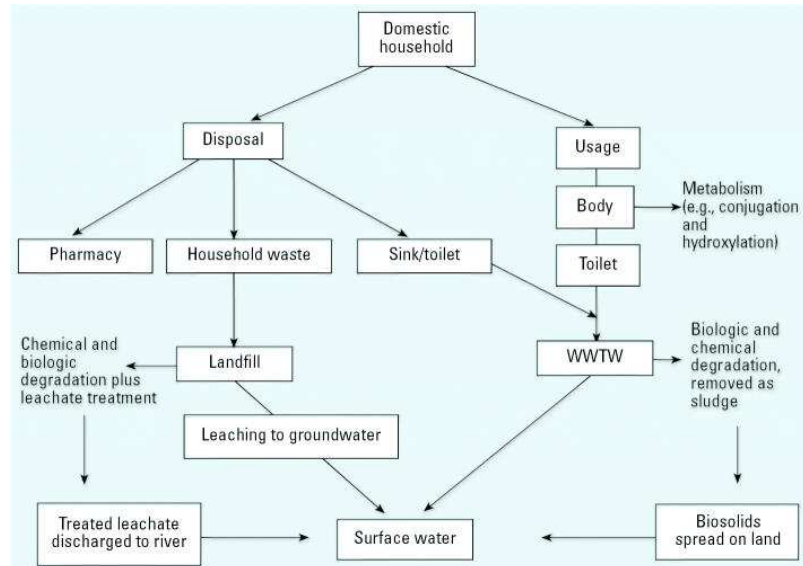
Domestic household

Disposal

Usage

Body

Metabolism (e.g., conjugation and hydroxylation)

Pharmacy

Household waste

Sink/toilet

Toilet

Chemical and biologic degradation plus leachate treatment

Landfill

WWTW

Biologic and chemical degradation, removed as sludge

Leaching to groundwater

Treated leachate discharged to river

Surface water

Biosolids spread on land